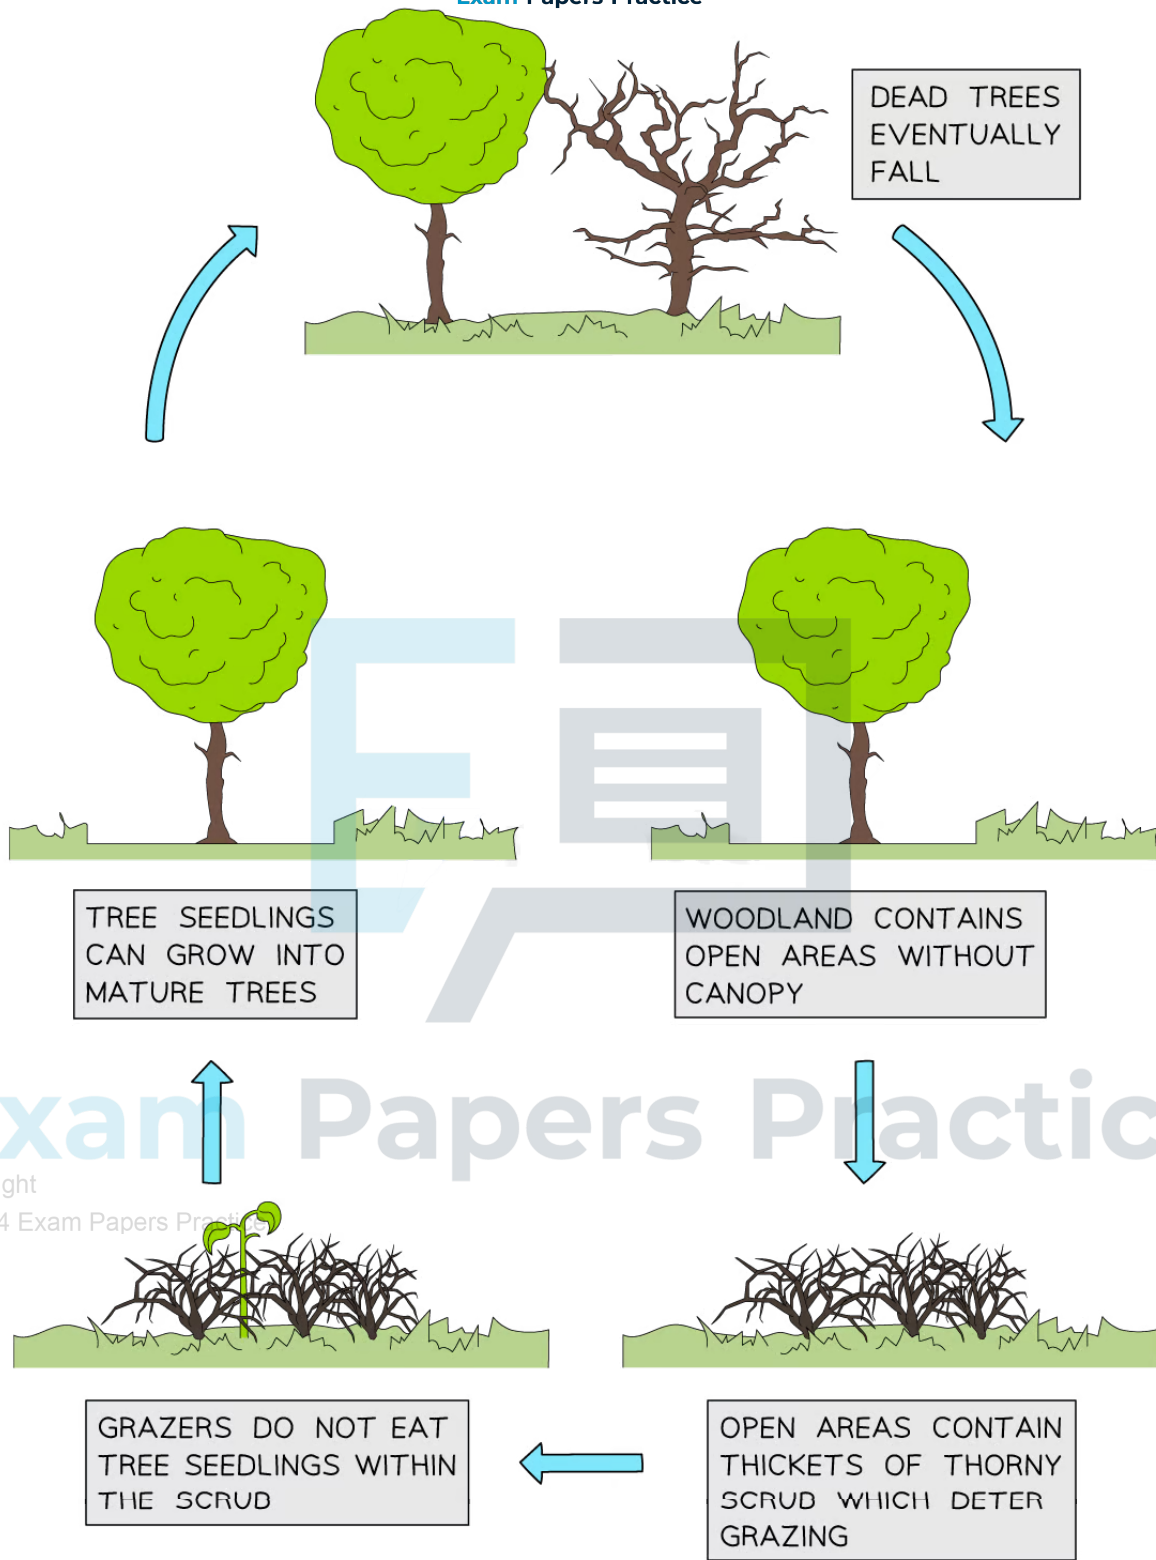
Exam Papers Practice

DEAD TREES EVENTUALLY FALL

WOODLAND CONTAINS OPEN AREAS WITHOUT CANOPY

TREE SEEDLINGS CAN GROW INTO MATURE TREES

Exam Papers Practice

ght

4 Exam Papers Practice

OPEN AREAS CONTAIN THICKETS OF THORNY SCRUD WHICH DETER GRAZING

GRAZERS DO NOT EAT TREE SEEDLINGS WITHIN THE SCRUD